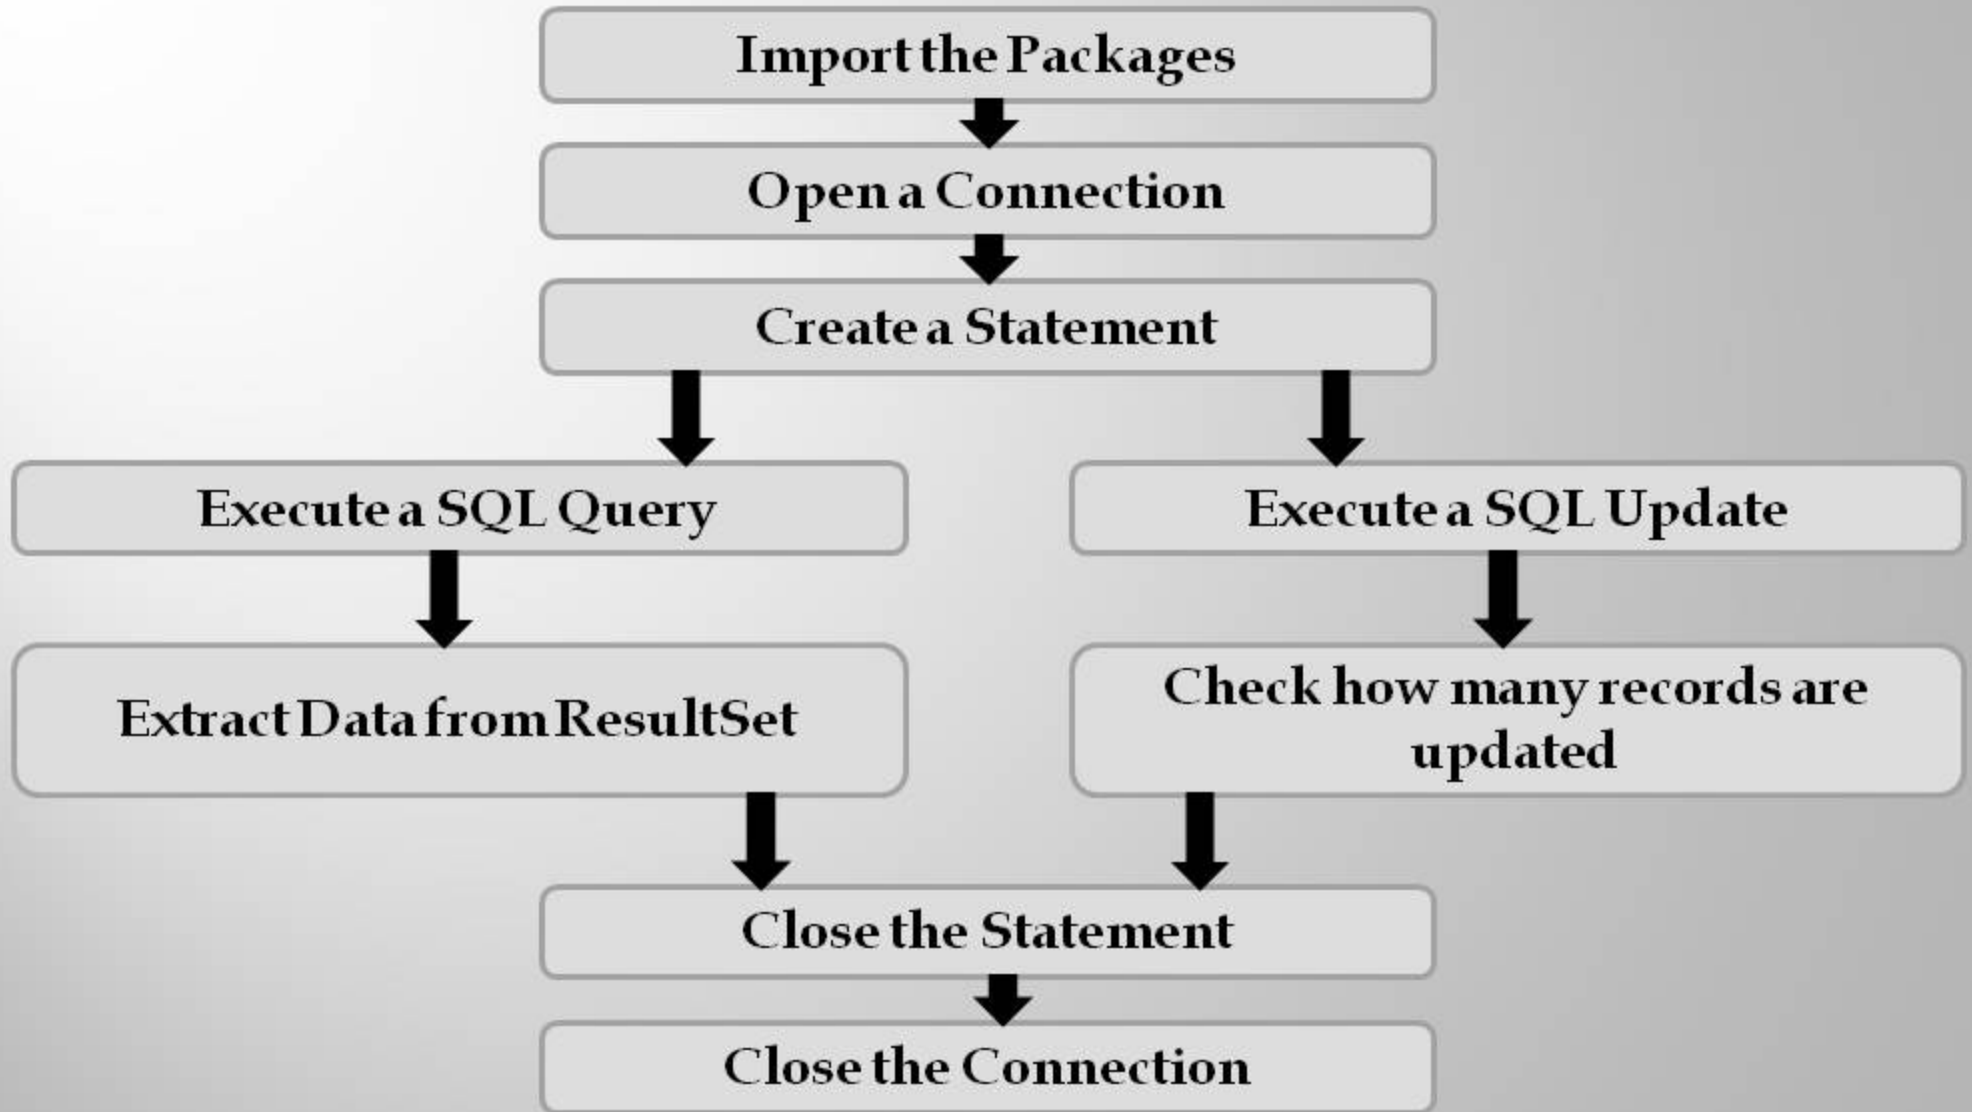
Import the Packages

Open a Connection

Create a Statement

Execute a SQL Query

Extract Data from ResultSet

Execute a SQL Update

Check how many records are updated

Close the Statement

Close the Connection